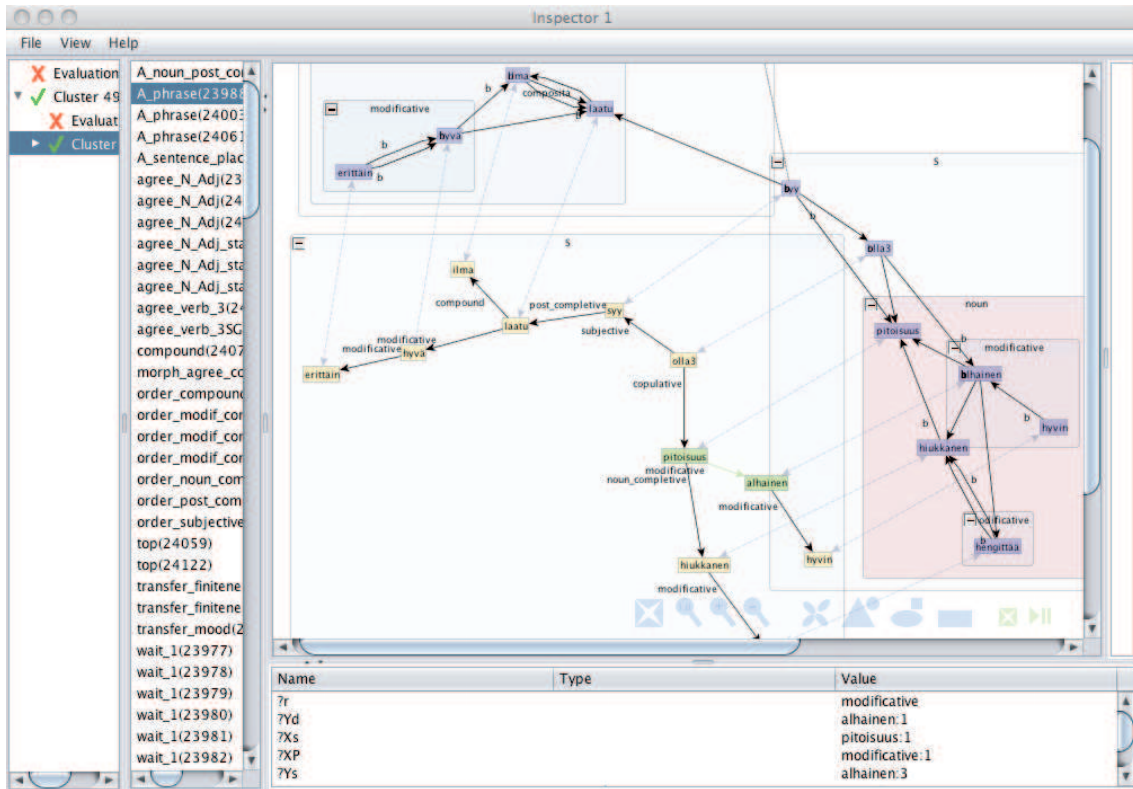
Inspector 1

File View Help

Evaluation
Cluster 49
Evaluat
Cluster

A_noun_post_co
A_phrase(23988
A_phrase(2400
A_phrase(2406
A_sentence_plac
agree_N_Adj(23
agree_N_Adj(24
agree_N_Adj(24
agree_N_Adj_sta
agree_N_Adj_sta
agree_N_Adj_sta
agree_verb_3(2
agree_verb_3SG
compound(2407
morph_agree_co
order_compoun
order_modif_co
order_modif_co
order_modif_co
order_noun_com
order_post_com
order_subjective
top(24059)
top(24122)
transfer_finiten
transfer_finiten
transfer_mood(2
wait_1(23977)
wait_1(23978)
wait_1(23979)
wait_1(23980)
wait_1(23981)
wait_1(23982)

ilma
b
composita
laatu
modificative
hyvä
b
erittäin
b
s
byy
b
olla3
noun
pitoisuus
b
modificative
alhainen
b
b
hyvin
hiukkanen
modificative
b
hengittää
s
ilma
compound
post_completive
syy
laatu
subjective
modificative
modificative
hyvä
erittäin
olla3
copulative
pitoisuus
modificative
noun_completive
alhainen
modificative
hyvin
hiukkanen
modificative

| Name | Type | Value |
|---|---|---|
| ?r | | modificative |
| ?Yd | | alhainen:1 |
| ?Xs | | pitoisuus:1 |
| ?XP | | modificative:1 |
| ?Ys | | alhainen:3 |